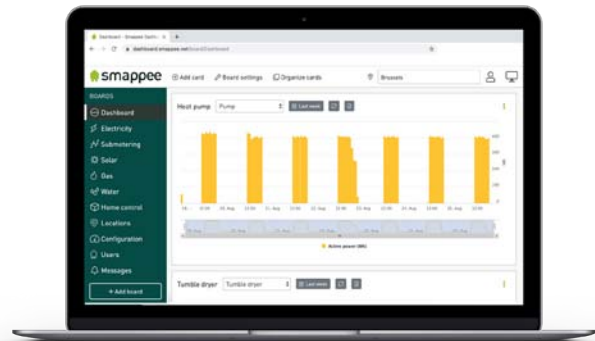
Dashboard - Smappee Dashb... ×
dashboard.smappee.net/board/Dashboard
smappee
Add card
Board settings
Organize cards
Brussels
BOARDS
Dashboard
Electricity
Submetering
Solar
Gas
Water
Home control
Locations
Configuration
Users
Messages
+ Add board
Heat pump
Pump
Last week
Active power (W)
Tumble dryer
Tumble dryer
Last week